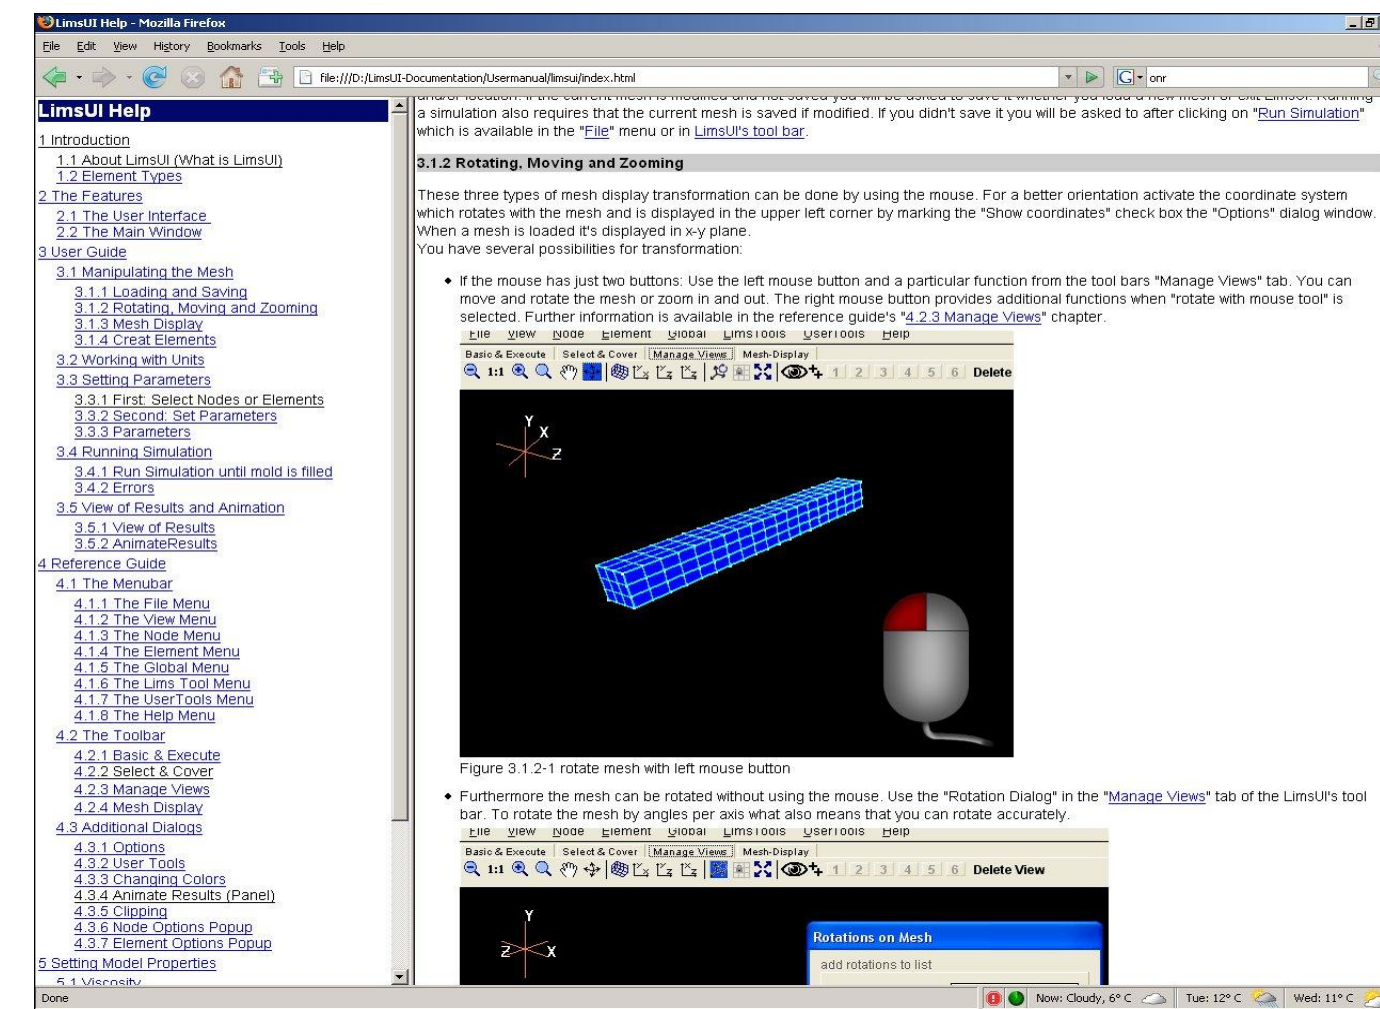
LimsUI Help - Mozilla Firefox

File Edit View History Bookmarks Tools Help

file:///D:/LimsUI-Documentation/Usermanual/limsui/index.html

onr

LimsUI Help

1 Introduction
1.1 About LimsUI (What is LimsUI)
1.2 Element Types
2 The Features
2.1 The User Interface
2.2 The Main Window
3 User Guide
3.1 Manipulating the Mesh
3.1.1 Loading and Saving
3.1.2 Rotating, Moving and Zooming
3.1.3 Mesh Display
3.1.4 Creat Elements
3.2 Working with Units
3.3 Setting Parameters
3.3.1 First: Select Nodes or Elements
3.3.2 Second: Set Parameters
3.3.3 Parameters
3.4 Running Simulation
3.4.1 Run Simulation until mold is filled
3.4.2 Errors
3.5 View of Results and Animation
3.5.1 View of Results
3.5.2 AnimateResults
4 Reference Guide
4.1 The Menubar
4.1.1 The File Menu
4.1.2 The View Menu
4.1.3 The Node Menu
4.1.4 The Element Menu
4.1.5 The Global Menu
4.1.6 The Lims Tool Menu
4.1.7 The UserTools Menu
4.1.8 The Help Menu
4.2 The Toolbar
4.2.1 Basic & Execute
4.2.2 Select & Cover
4.2.3 Manage Views
4.2.4 Mesh Display
4.3 Additional Dialogs
4.3.1 Options
4.3.2 User Tools
4.3.3 Changing Colors
4.3.4 Animate Results (Panel)
4.3.5 Clipping
4.3.6 Node Options Popup
4.3.7 Element Options Popup
5 Setting Model Properties
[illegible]

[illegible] a simulation also requires that the current mesh is saved if modified. If you didn't save it you will be asked to after clicking on "Run Simulation" which is available in the "File" menu or in LimsUI's tool bar.

3.1.2 Rotating, Moving and Zooming

These three types of mesh display transformation can be done by using the mouse. For a better orientation activate the coordinate system which rotates with the mesh and is displayed in the upper left corner by marking the "Show coordinates" check box the "Options" dialog window. When a mesh is loaded it's displayed in x-y plane.
You have several possibilities for transformation:

• If the mouse has just two buttons: Use the left mouse button and a particular function from the tool bars "Manage Views" tab. You can move and rotate the mesh or zoom in and out. The right mouse button provides additional functions when "rotate with mouse tool" is selected. Further information is available in the reference guide's "4.2.3 Manage Views" chapter.

File View Node Element Global LimsTools UserTools Help
Basic & Execute Select & Cover Manage Views Mesh-Display
1:1 1 2 3 4 5 6 Delete
Y X Z

Figure 3.1.2-1 rotate mesh with left mouse button

• Furthermore the mesh can be rotated without using the mouse. Use the "Rotation Dialog" in the "Manage Views" tab of the LimsUI's tool bar. To rotate the mesh by angles per axis what also means that you can rotate accurately.

File View Node Element Global LimsTools UserTools Help
Basic & Execute Select & Cover Manage Views Mesh-Display
1:1 1 2 3 4 5 6 Delete View
Y Z X
Rotations on Mesh
add rotations to list

Done
Now: Cloudy, 6° C Tue: 12° C Wed: 11° C